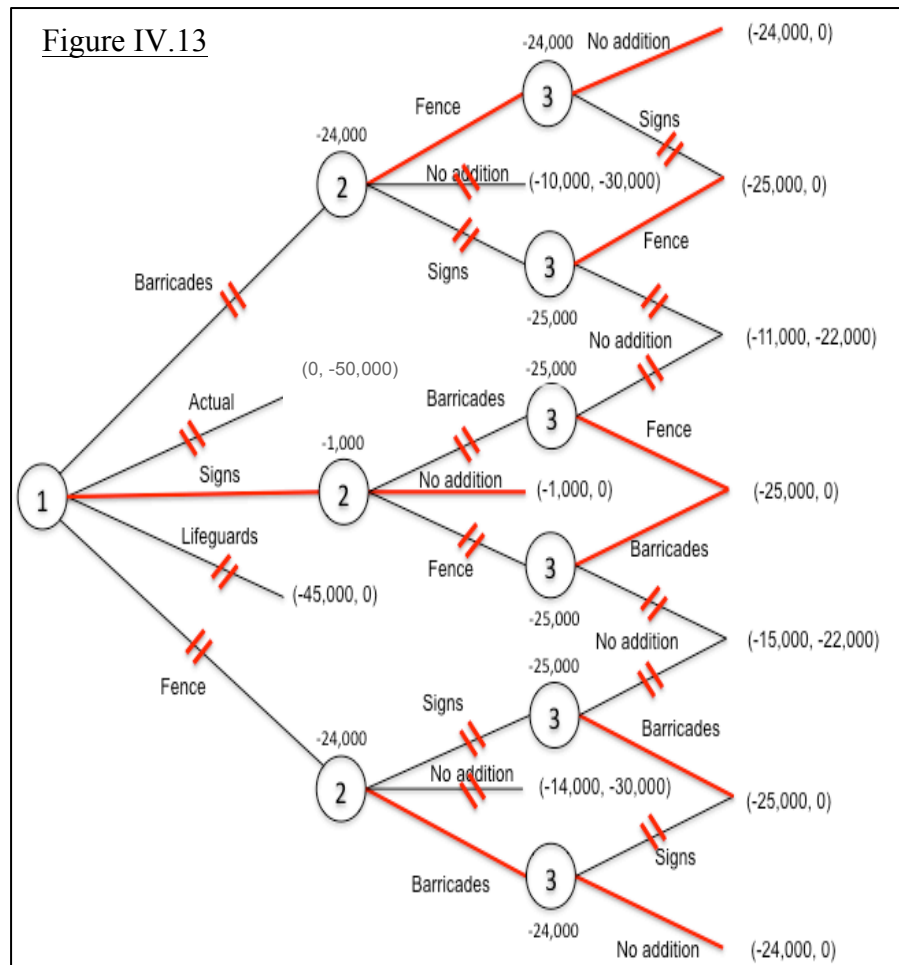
Figure IV.13

-24,000 No addition (-24,000, 0)

Fence 3

Signs

-24,000

2 No addition (-10,000, -30,000) (-25,000, 0)

Fence

Signs 3

Barricades

-25,000

No addition (-11,000, -22,000)

(0, -50,000) -25,000

Actual Barricades 3

Fence

-1,000

Signs

1 2 No addition (-1,000, 0) (-25,000, 0)

Lifeguards Barricades

Fence 3

(-45,000, 0)

-25,000

No addition (-15,000, -22,000)

Fence -25,000

Signs 3

Barricades

-24,000

2 No addition (-14,000, -30,000) (-25,000, 0)

Signs

Barricades 3

-24,000

No addition (-24,000, 0)